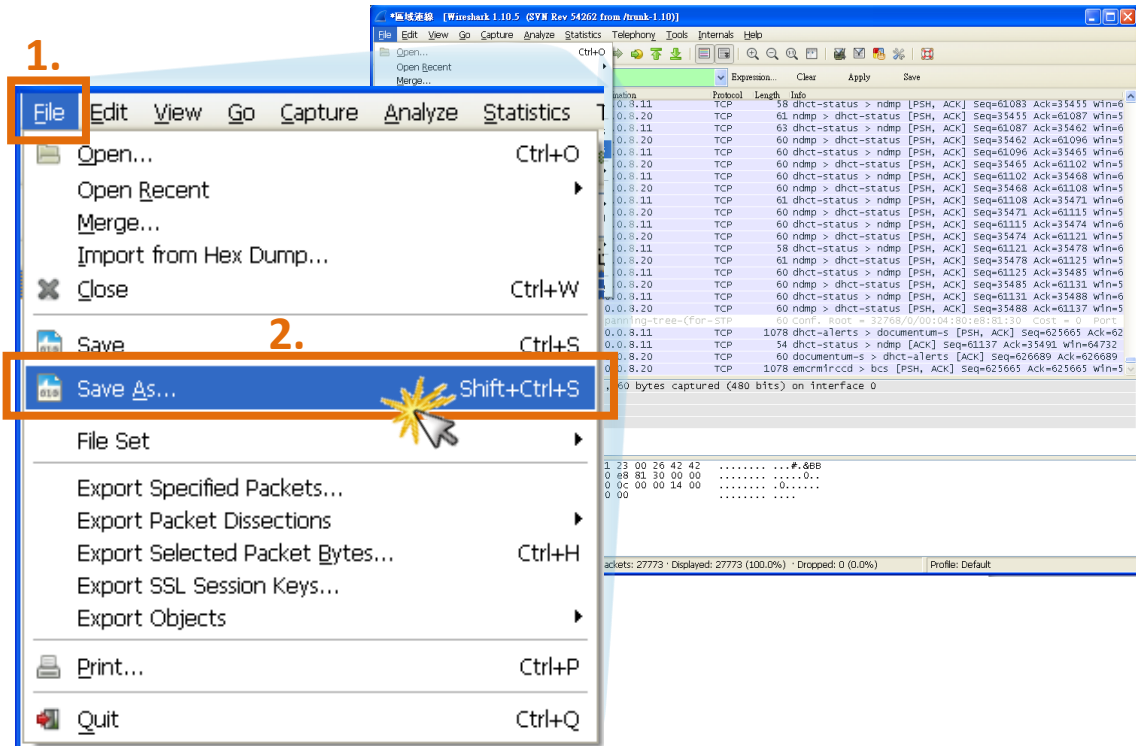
*區域連線 [Wireshark 1.10.5 (SVN Rev 54262 from /trunk-1.10)]

File Edit View Go Capture Analyze Statistics Telephony Tools Internals Help

Open... Ctrl+O
Open Recent
Merge...

Expression... Clear Apply Save

ination Protocol Length Info

| | | | |
|---|---|---|---|
| 0.8.11 | TCP | 58 | dhct-status > ndmp [PSH, ACK] Seq=61083 Ack=35455 Win=6 |
| 0.8.20 | TCP | 61 | ndmp > dhct-status [PSH, ACK] Seq=35455 Ack=61087 Win=5 |
| 0.8.11 | TCP | 63 | dhct-status > ndmp [PSH, ACK] Seq=61087 Ack=35462 Win=6 |
| 0.8.20 | TCP | 60 | ndmp > dhct-status [PSH, ACK] Seq=35462 Ack=61096 Win=5 |
| 0.8.11 | TCP | 60 | dhct-status > ndmp [PSH, ACK] Seq=61096 Ack=35465 Win=6 |
| 0.8.20 | TCP | 60 | ndmp > dhct-status [PSH, ACK] Seq=35465 Ack=61102 Win=5 |
| 0.8.11 | TCP | 60 | dhct-status > ndmp [PSH, ACK] Seq=61102 Ack=35468 Win=6 |
| 0.8.20 | TCP | 60 | ndmp > dhct-status [PSH, ACK] Seq=35468 Ack=61108 Win=5 |
| 0.8.11 | TCP | 61 | dhct-status > ndmp [PSH, ACK] Seq=61108 Ack=35471 Win=6 |
| 0.8.20 | TCP | 60 | ndmp > dhct-status [PSH, ACK] Seq=35471 Ack=61115 Win=5 |
| 0.8.11 | TCP | 60 | dhct-status > ndmp [PSH, ACK] Seq=61115 Ack=35474 Win=6 |
| 0.8.20 | TCP | 60 | ndmp > dhct-status [PSH, ACK] Seq=35474 Ack=61121 Win=5 |
| 0.8.11 | TCP | 58 | dhct-status > ndmp [PSH, ACK] Seq=61121 Ack=35478 Win=6 |
| 0.8.20 | TCP | 61 | ndmp > dhct-status [PSH, ACK] Seq=35478 Ack=61125 Win=5 |
| 0.8.11 | TCP | 60 | dhct-status > ndmp [PSH, ACK] Seq=61125 Ack=35485 Win=6 |
| 0.8.20 | TCP | 60 | ndmp > dhct-status [PSH, ACK] Seq=35485 Ack=61131 Win=5 |
| 0.8.11 | TCP | 60 | dhct-status > ndmp [PSH, ACK] Seq=61131 Ack=35488 Win=6 |
| 0.8.20 | TCP | 60 | ndmp > dhct-status [PSH, ACK] Seq=35488 Ack=61137 Win=5 |
| panning-tree-(for-STP | | 60 | Conf. Root = 32768/0/00:04:80:e8:81:30 Cost = 0 Port |
| 0.8.11 | TCP | 1078 | dhct-alerts > documentum-s [PSH, ACK] Seq=625665 Ack=62 |
| 0.8.11 | TCP | 54 | dhct-status > ndmp [ACK] Seq=61137 Ack=35491 Win=64732 |
| 0.8.20 | TCP | 60 | documentum-s > dhct-alerts [ACK] Seq=626689 Ack=626689 |
| 0.8.20 | TCP | 1078 | emcrmirccd > bcs [PSH, ACK] Seq=625665 Ack=625665 Win=5 |

, 60 bytes captured (480 bits) on interface 0

1 23 00 26 42 42 ........ ...#.&BB
0 e8 81 30 00 00 ........ .....0..
0 0c 00 00 14 00 ........ .0......
0 00 ........ ....

ackets: 27773 · Displayed: 27773 (100.0%) · Dropped: 0 (0.0%) Profile: Default

1.

File Edit View Go Capture Analyze Statistics T

Open... Ctrl+O
Open Recent
Merge...
Import from Hex Dump...
Close Ctrl+W
Save Ctrl+S

2.

Save As... Shift+Ctrl+S
File Set
Export Specified Packets...
Export Packet Dissections
Export Selected Packet Bytes... Ctrl+H
Export SSL Session Keys...
Export Objects
Print... Ctrl+P
Quit Ctrl+Q